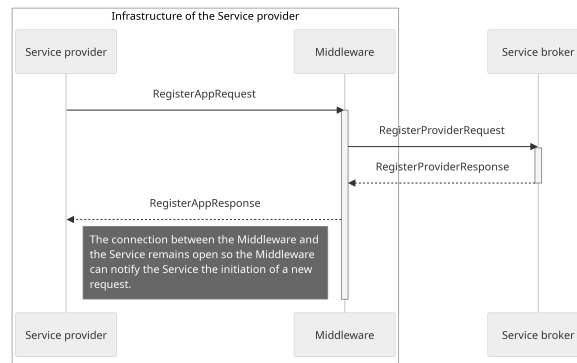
Infrastructure of the Service provider

Service provider

Middleware

Service broker

RegisterAppRequest

RegisterProviderRequest

RegisterProviderResponse

RegisterAppResponse

The connection between the Middleware and the Service remains open so the Middleware can notify the Service the initiation of a new request.

Service provider

Middleware

Service broker